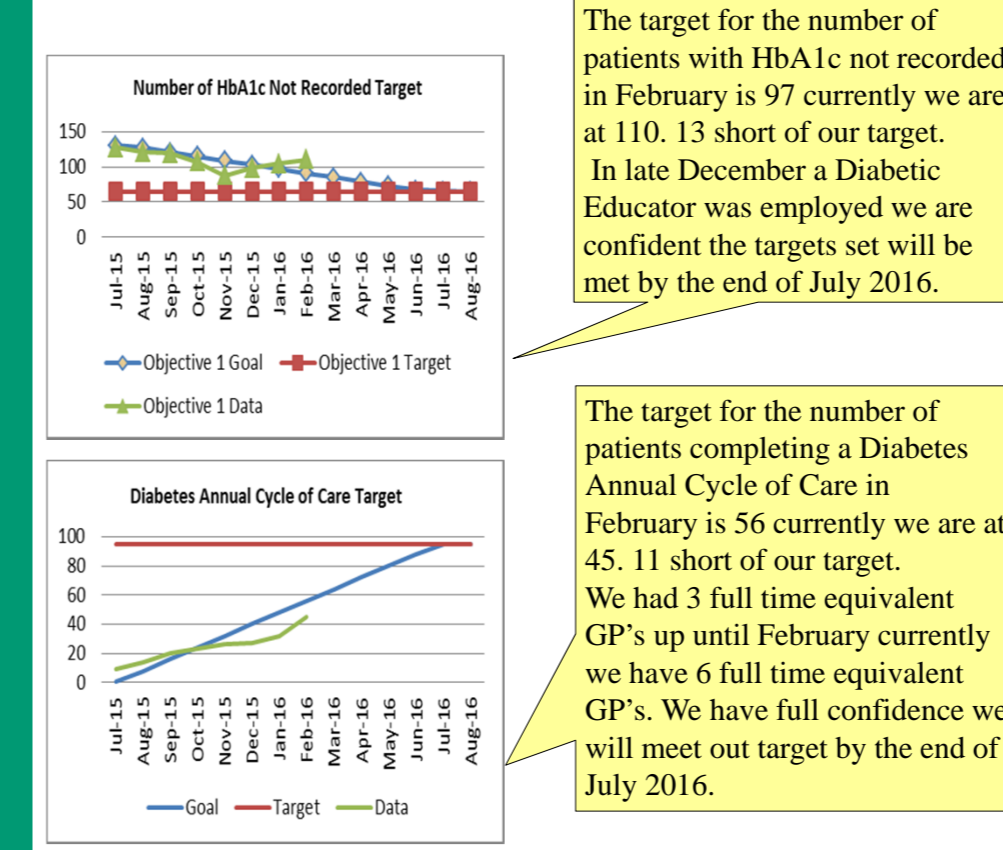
Number of HbA1c Not Recorded Target

150
100
50
0

Jul-15 Aug-15 Sep-15 Oct-15 Nov-15 Dec-15 Jan-16 Feb-16 Mar-16 Apr-16 May-16 Jun-16 Jul-16 Aug-16

Objective 1 Goal   Objective 1 Target
Objective 1 Data

The target for the number of patients with HbA1c not recorded in February is 97 currently we are at 110. 13 short of our target.
In late December a Diabetic Educator was employed we are confident the targets set will be met by the end of July 2016.

Diabetes Annual Cycle of Care Target

100
80
60
40
20
0

Jul-15 Aug-15 Sep-15 Oct-15 Nov-15 Dec-15 Jan-16 Feb-16 Mar-16 Apr-16 May-16 Jun-16 Jul-16 Aug-16

Goal   Target   Data

The target for the number of patients completing a Diabetes Annual Cycle of Care in February is 56 currently we are at 45. 11 short of our target.
We had 3 full time equivalent GP's up until February currently we have 6 full time equivalent GP's. We have full confidence we will meet out target by the end of July 2016.